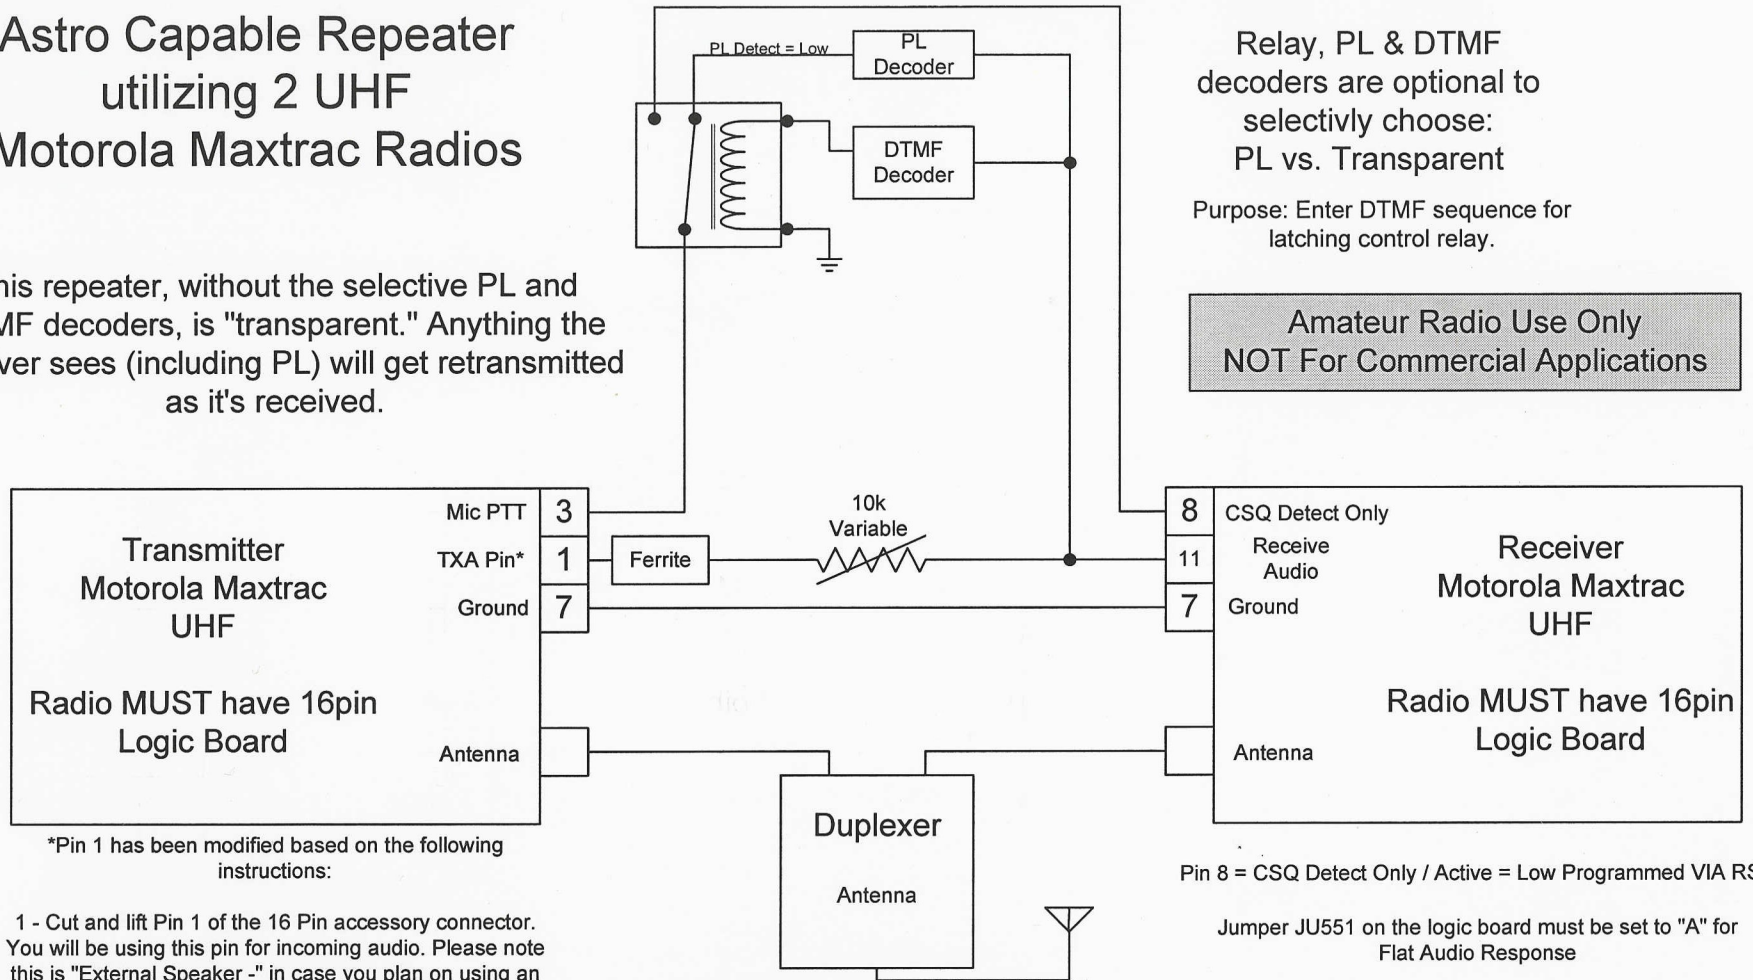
Astro Capable Repeater utilizing 2 UHF Motorola Maxtrac Radios

his repeater, without the selective PL and MF decoders, is "transparent." Anything the ver sees (including PL) will get retransmitted as it's received.

PL Detect = Low

PL Decoder

DTMF Decoder

Relay, PL & DTMF decoders are optional to selectivly choose: PL vs. Transparent

Purpose: Enter DTMF sequence for latching control relay.

Amateur Radio Use Only
NOT For Commercial Applications

Transmitter
Motorola Maxtrac
UHF

Radio MUST have 16pin Logic Board

Mic PTT 3
TXA Pin* 1
Ground 7
Antenna

Ferrite

10k
Variable

8 CSQ Detect Only
11 Receive Audio
7 Ground
Antenna

Receiver
Motorola Maxtrac
UHF

Radio MUST have 16pin Logic Board

Duplexer

Antenna

*Pin 1 has been modified based on the following instructions:

1 - Cut and lift Pin 1 of the 16 Pin accessory connector. You will be using this pin for incoming audio. Please note this is "External Speaker -" in case you plan on using an

Pin 8 = CSQ Detect Only / Active = Low Programmed VIA RS

Jumper JU551 on the logic board must be set to "A" for Flat Audio Response